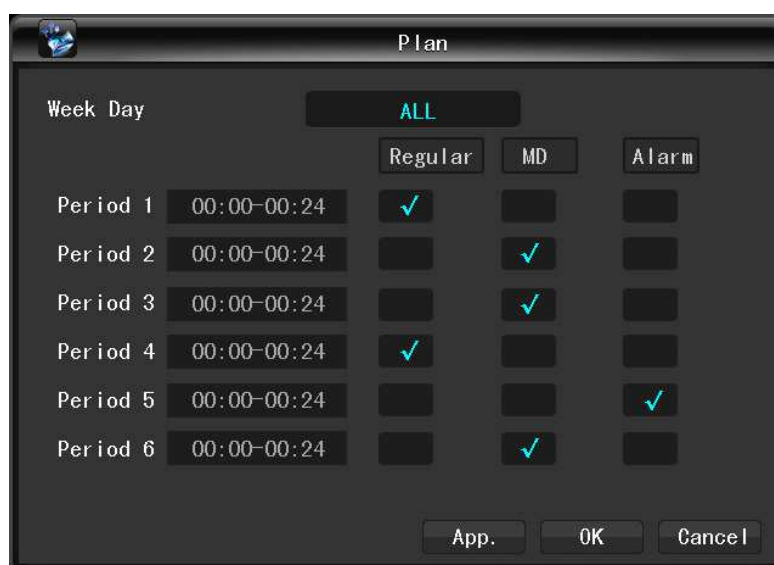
Plan

Week Day ALL

| | | Regular | MD | Alarm |
|---|---|---|---|---|
| Period 1 | 00:00-00:24 | ✓ | | |
| Period 2 | 00:00-00:24 | | ✓ | |
| Period 3 | 00:00-00:24 | | ✓ | |
| Period 4 | 00:00-00:24 | ✓ | | |
| Period 5 | 00:00-00:24 | | | ✓ |
| Period 6 | 00:00-00:24 | | ✓ | |

App. OK Cancel